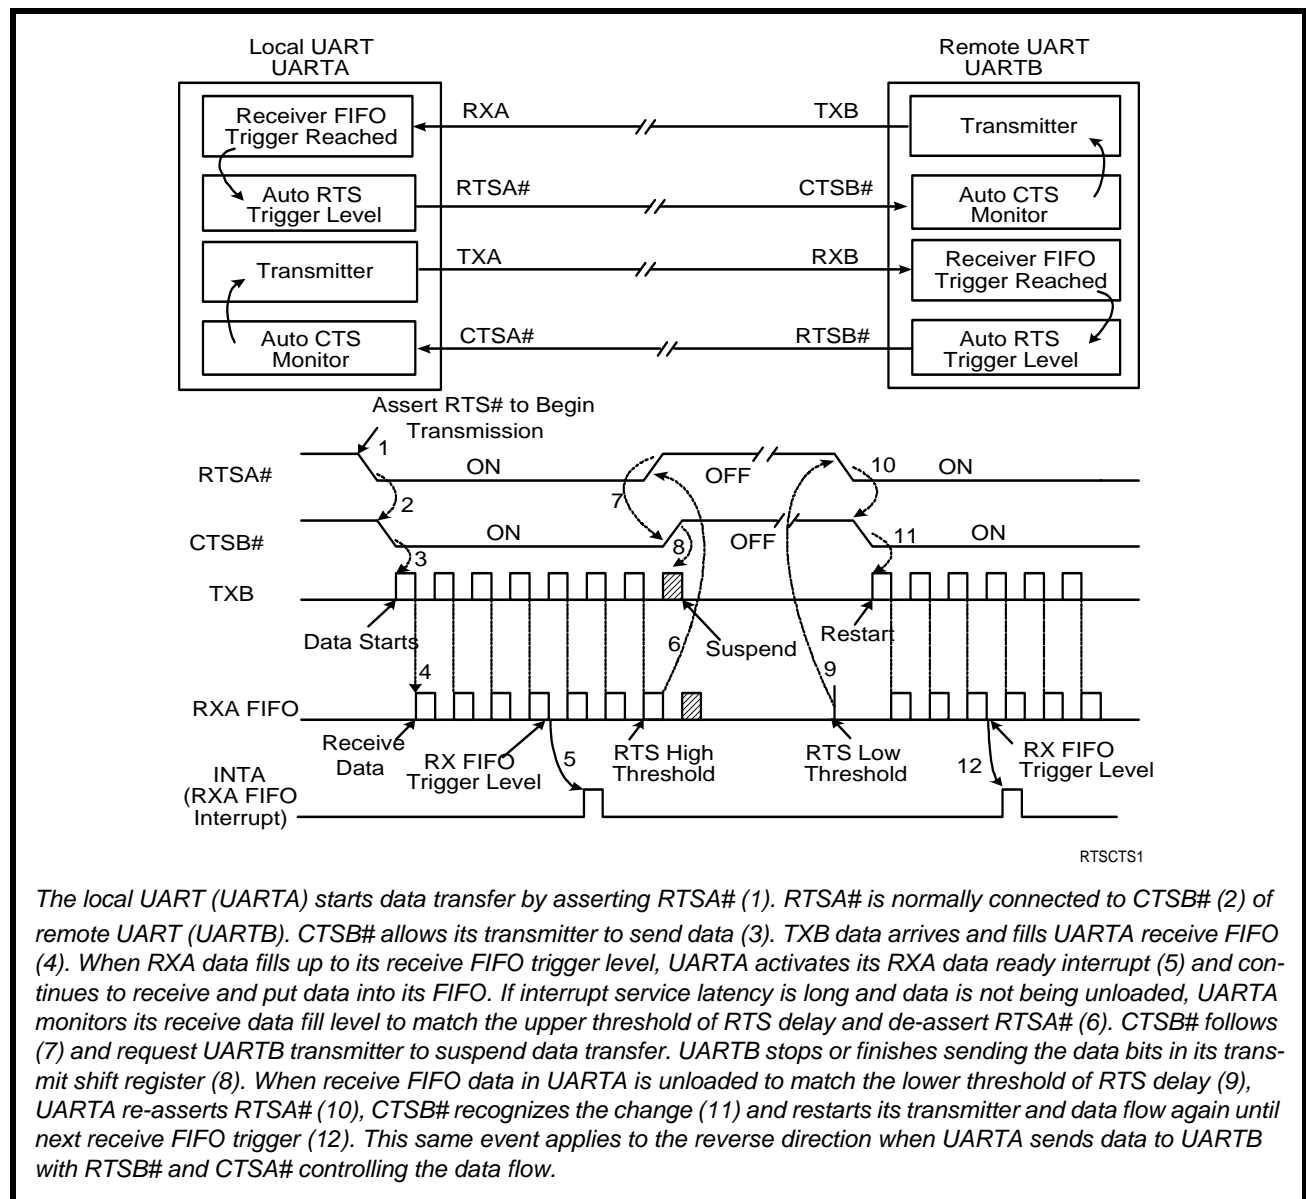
Local UART
UARTA

Remote UART
UARTB

Receiver FIFO Trigger Reached

RXA

TXB

Transmitter

Auto RTS Trigger Level

RTSA#

CTSB#

Auto CTS Monitor

Transmitter

TXA

RXB

Receiver FIFO Trigger Reached

Auto CTS Monitor

CTSA#

RTSB#

Auto RTS Trigger Level

Assert RTS# to Begin Transmission

1

RTSA#

ON

OFF

10

ON

7

2

CTSB#

ON

8

OFF

11

ON

3

TXB

Data Starts

6

Suspend

Restart

9

4

RXA FIFO

Receive Data

RX FIFO Trigger Level

5

RTS High Threshold

RTS Low Threshold

RX FIFO Trigger Level

12

INTA (RXA FIFO Interrupt)

RTSCTS1

The local UART (UARTA) starts data transfer by asserting RTSA# (1). RTSA# is normally connected to CTSB# (2) of remote UART (UARTB). CTSB# allows its transmitter to send data (3). TXB data arrives and fills UARTA receive FIFO (4). When RXA data fills up to its receive FIFO trigger level, UARTA activates its RXA data ready interrupt (5) and continues to receive and put data into its FIFO. If interrupt service latency is long and data is not being unloaded, UARTA monitors its receive data fill level to match the upper threshold of RTS delay and de-assert RTSA# (6). CTSB# follows (7) and request UARTB transmitter to suspend data transfer. UARTB stops or finishes sending the data bits in its transmit shift register (8). When receive FIFO data in UARTA is unloaded to match the lower threshold of RTS delay (9), UARTA re-asserts RTSA# (10), CTSB# recognizes the change (11) and restarts its transmitter and data flow again until next receive FIFO trigger (12). This same event applies to the reverse direction when UARTA sends data to UARTB with RTSB# and CTSA# controlling the data flow.